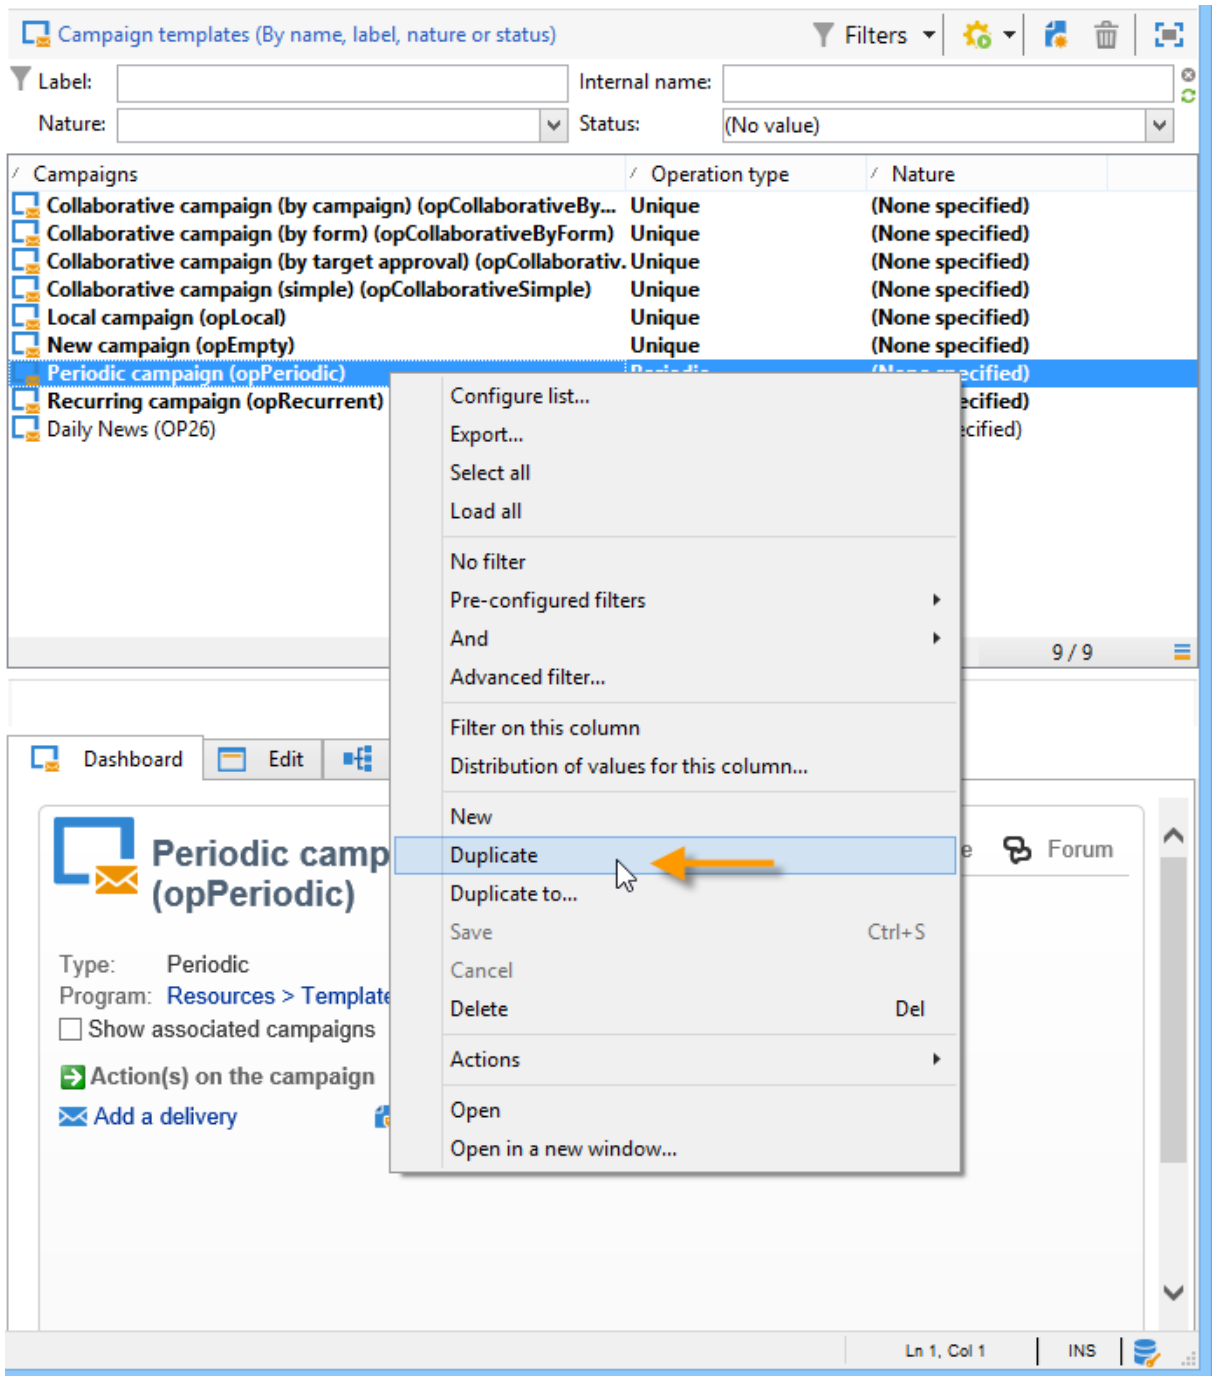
Campaign templates (By name, label, nature or status)

Filters

Label:

Internal name:

Nature:

Status: (No value)

| Campaigns | Operation type | Nature |
|---|---|---|
| Collaborative campaign (by campaign) (opCollaborativeBy... | Unique | (None specified) |
| Collaborative campaign (by form) (opCollaborativeByForm) | Unique | (None specified) |
| Collaborative campaign (by target approval) (opCollaborativ. | Unique | (None specified) |
| Collaborative campaign (simple) (opCollaborativeSimple) | Unique | (None specified) |
| Local campaign (opLocal) | Unique | (None specified) |
| New campaign (opEmpty) | Unique | (None specified) |
| Periodic campaign (opPeriodic) | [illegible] | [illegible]ecified) |
| Recurring campaign (opRecurrent) | | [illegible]ecified) |
| Daily News (OP26) | | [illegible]cified) |

9 / 9

Dashboard

Edit

Periodic camp
(opPeriodic)

Forum

Type: Periodic

Program: Resources > Template

Show associated campaigns

Action(s) on the campaign

Add a delivery

Configure list...
Export...
Select all
Load all
No filter
Pre-configured filters
And
Advanced filter...
Filter on this column
Distribution of values for this column...
New
Duplicate
Duplicate to...
Save Ctrl+S
Cancel
Delete Del
Actions
Open
Open in a new window...

Ln 1, Col 1

INS